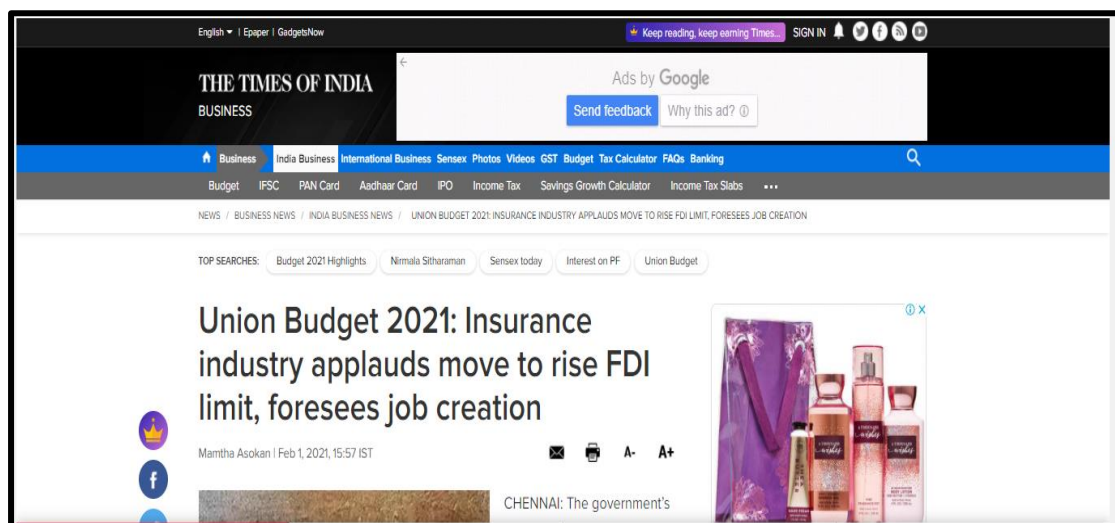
English ▾ | Epaper | GadgetsNow

Keep reading, keep earning Times... SIGN IN

THE TIMES OF INDIA
BUSINESS

Ads by Google
Send feedback Why this ad?

Business India Business International Business Sensex Photos Videos GST Budget Tax Calculator FAQs Banking

Budget IFSC PAN Card Aadhaar Card IPO Income Tax Savings Growth Calculator Income Tax Slabs •••

NEWS / BUSINESS NEWS / INDIA BUSINESS NEWS / UNION BUDGET 2021: INSURANCE INDUSTRY APPLAUDS MOVE TO RISE FDI LIMIT, FORESEES JOB CREATION

TOP SEARCHES: Budget 2021 Highlights Nirmala Sitharaman Sensex today Interest on PF Union Budget

Union Budget 2021: Insurance industry applauds move to rise FDI limit, foresees job creation

Mamtha Asokan | Feb 1, 2021, 15:57 IST

A- A+

CHENNAI: The government's